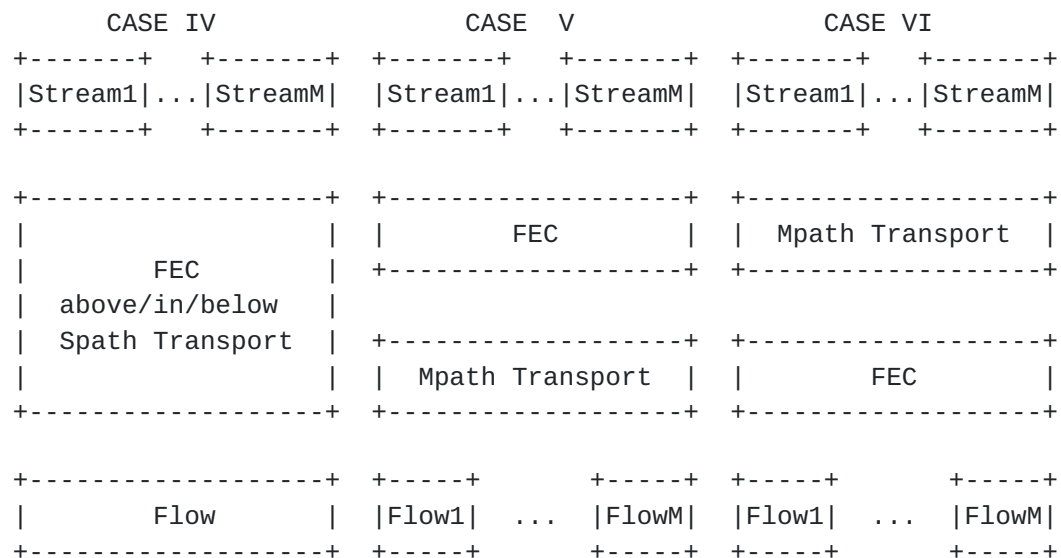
CASE IV

|Stream1|...|StreamM|

FEC
above/in/below
Spath Transport

Flow

CASE V

|Stream1|...|StreamM|

FEC

Mpath Transport

|Flow1| ... |FlowM|

CASE VI

|Stream1|...|StreamM|

Mpath Transport

FEC

|Flow1| ... |FlowM|